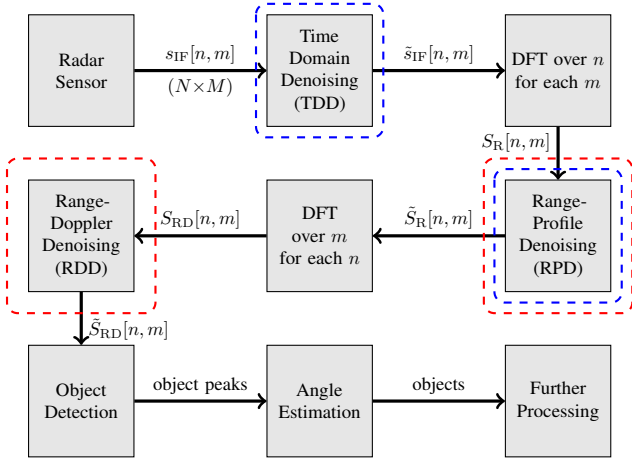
Radar Sensor

$s_{\text{IF}}[n,m]$
$(N \times M)$

Time Domain Denoising (TDD)

$\tilde{s}_{\text{IF}}[n,m]$

DFT over $n$ for each $m$

$S_{\text{R}}[n,m]$

Range-Profile Denoising (RPD)

$\tilde{S}_{\text{R}}[n,m]$

DFT over $m$ for each $n$

$S_{\text{RD}}[n,m]$

Range-Doppler Denoising (RDD)

$\tilde{S}_{\text{RD}}[n,m]$

Object Detection

object peaks

Angle Estimation

objects

Further Processing